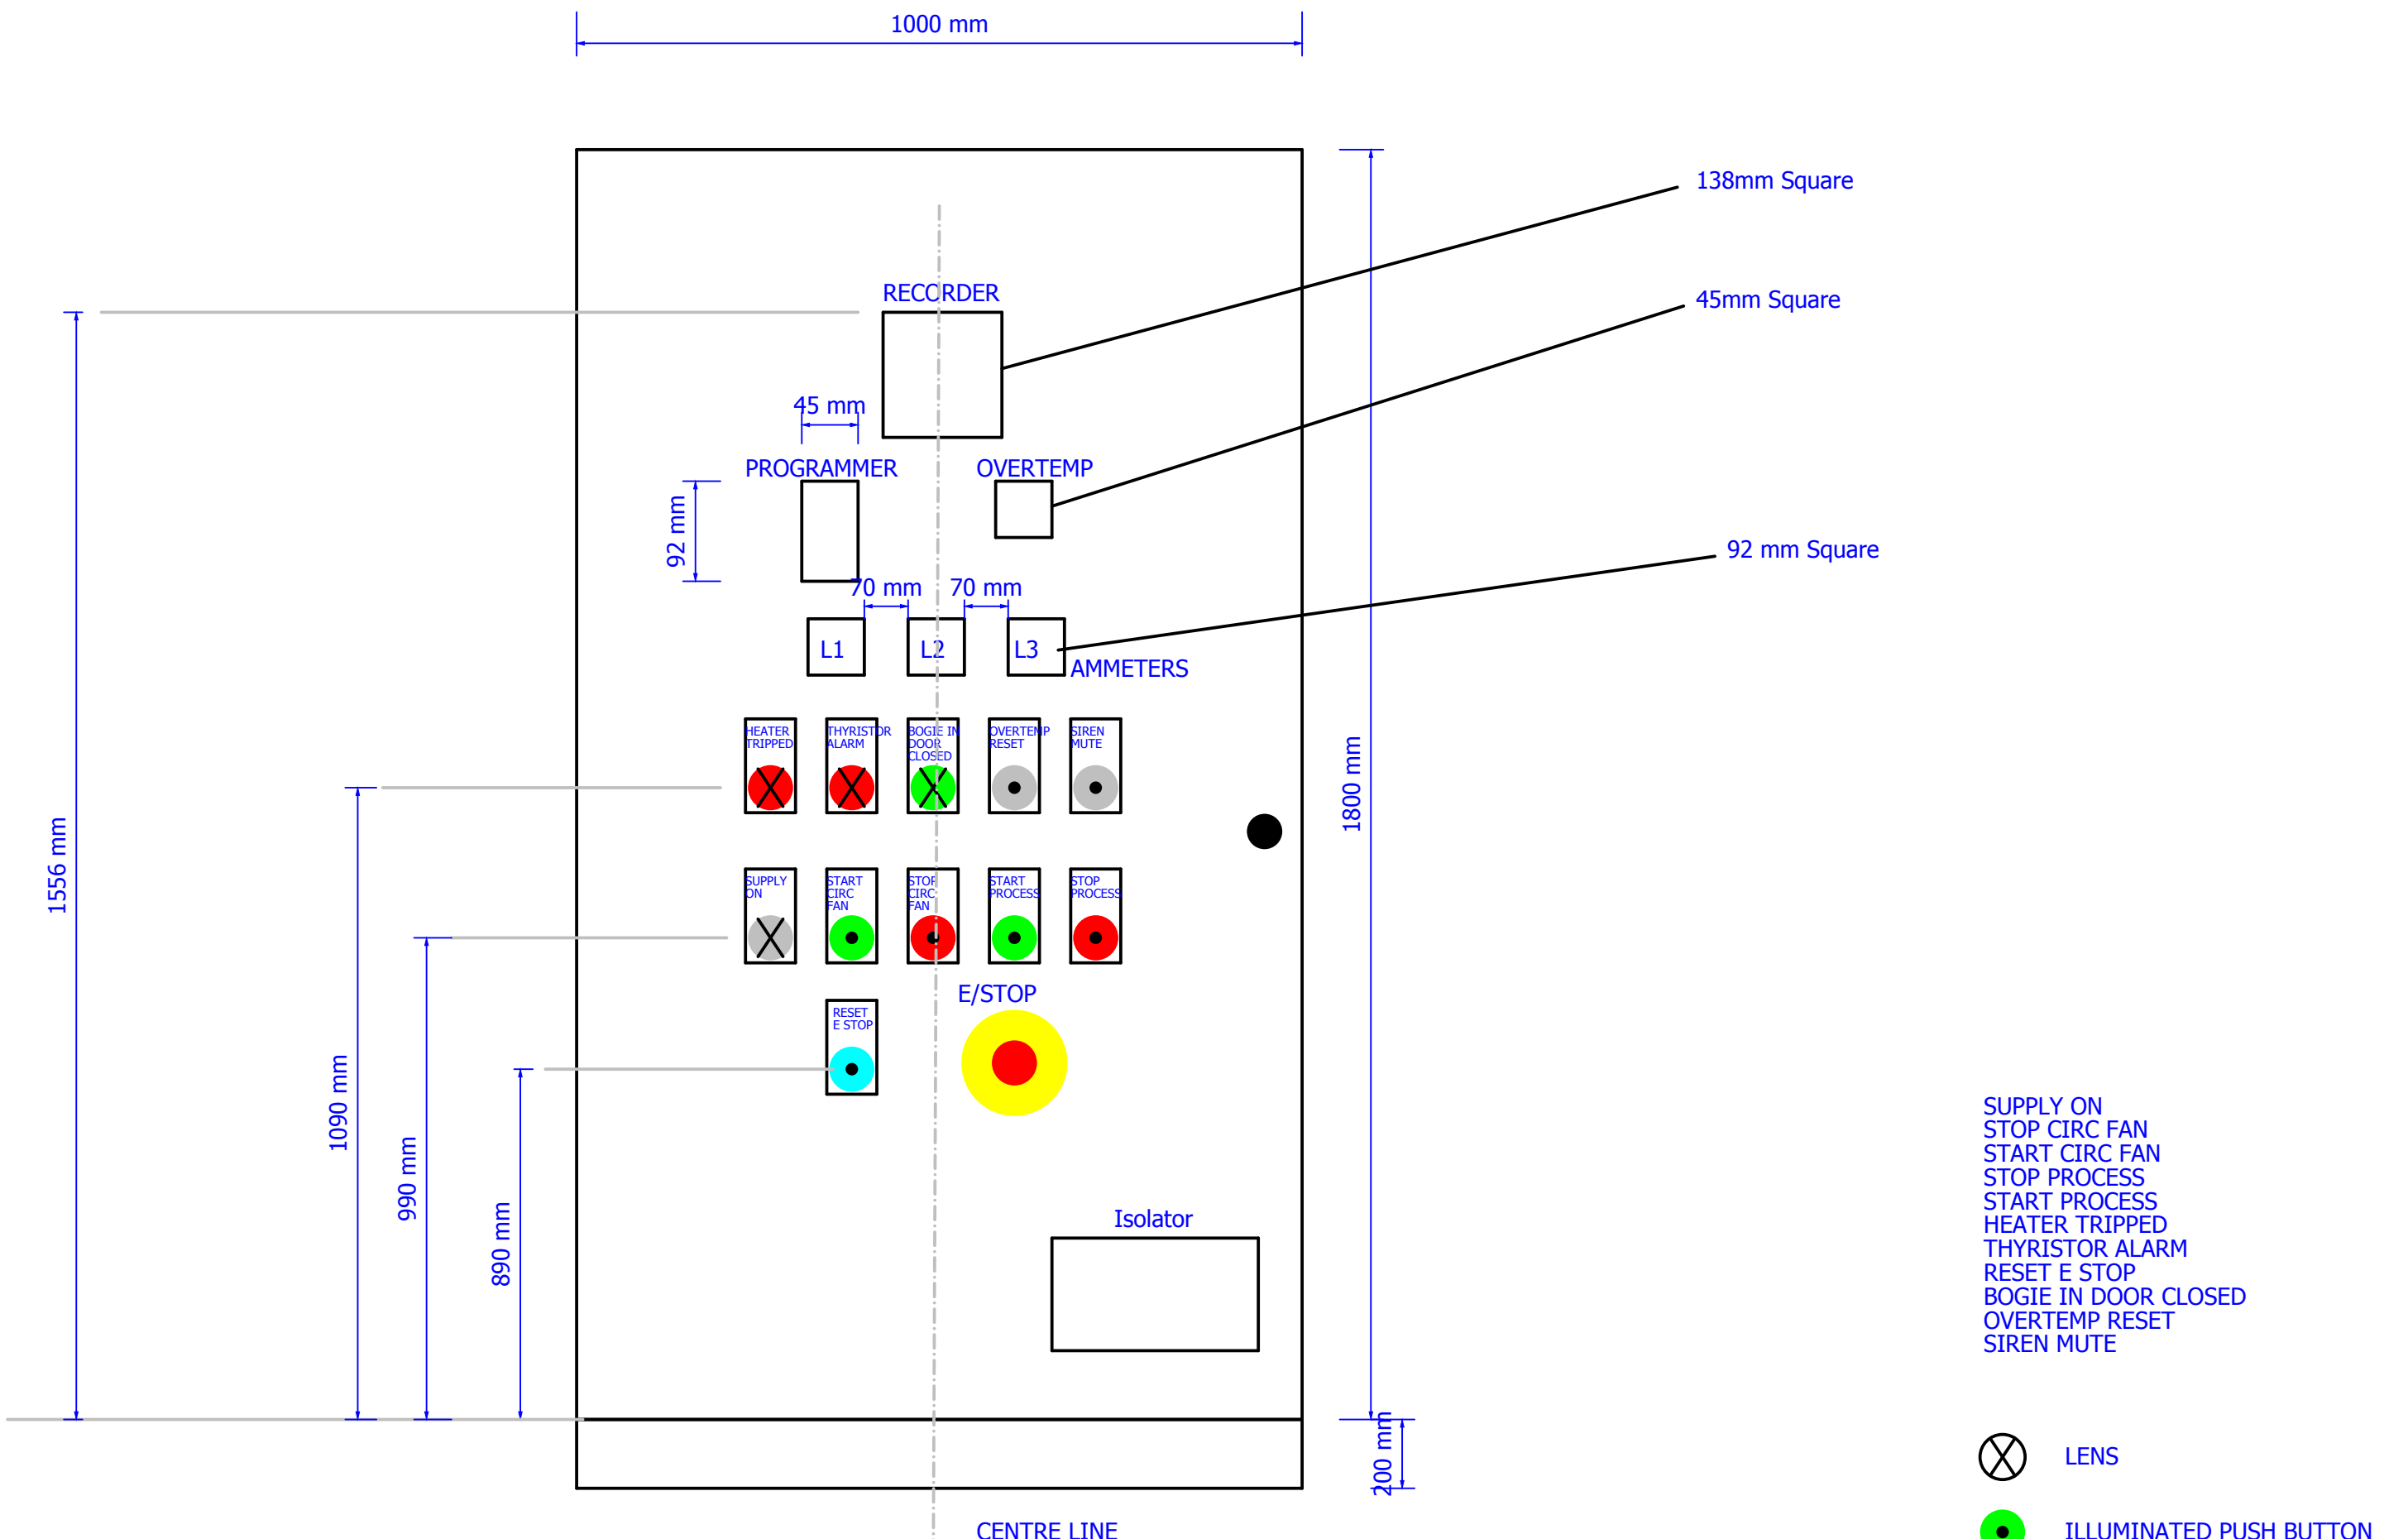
1000 mm

138mm Square

45mm Square

92 mm Square

RECORDER

45 mm

PROGRAMMER

OVERTEMP

92 mm

70 mm 70 mm

L1 L2 L3 AMMETERS

HEATER TRIPPED
THYRISTOR ALARM
BOGIE IN DOOR CLOSED
OVERTEMP RESET
SIREN MUTE

SUPPLY ON
START CIRC FAN
STOP CIRC FAN
START PROCESS
STOP PROCESS

E/STOP

RESET E STOP

1556 mm

1090 mm

990 mm

890 mm

1800 mm

Isolator

200 mm

CENTRE LINE

SUPPLY ON
STOP CIRC FAN
START CIRC FAN
STOP PROCESS
START PROCESS
HEATER TRIPPED
THYRISTOR ALARM
RESET E STOP
BOGIE IN DOOR CLOSED
OVERTEMP RESET
SIREN MUTE

LENS

ILLUMINATED PUSH BUTTON